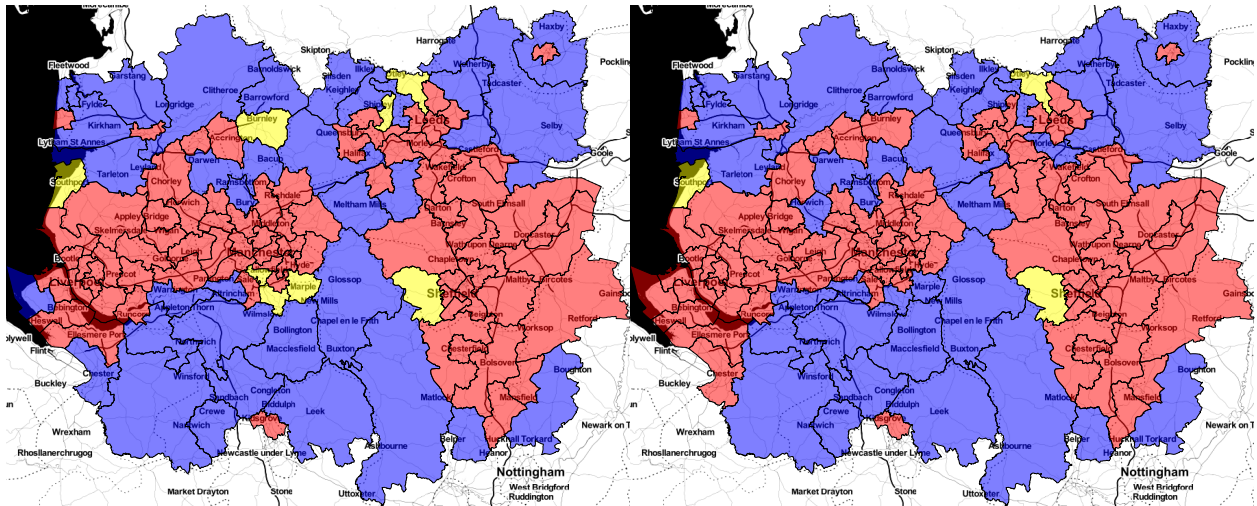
Morecambe
Skipton
Harrogate
Haxby
Pocklington
Fleetwood
Garstang
Barnoldswick
Silsden
Ilkley
Wetherby
Tadcaster
Fylde
Longridge
Clitheroe
Barrowford
Keighley
Otley
Kirkham
Burnley
Shipley
Leeds
Selby
Lytham St Annes
Queensbury
Accrington
Halifax
Morley
Castleford
Goole
Leyland
Darwen
Bacup
Tarleton
Southport
Chorley
Ramsbottom
Rochdale
Wakefield
Crofton
Bolton
Bury
Meltham Mills
Barton
South Elmsall
Appley Bridge
Skelmersdale
Wigan
Middleton
Barnsley
Doncaster
Bootle
Leigh
Manchester
Wath upon Dearne
Golborne
Hyde
Chapeltown
Liverpool
Prescot
Partington
Glossop
Warrington
Marple
Sheffield
Maltby
Bircotes
Gainsborough
Bebington
Appleton Thorn
Altrincham
New Mills
Heswall
Runcorn
Wilmslow
Chapel en le Frith
Retford
Ellesmere Port
Beighton
Worksop
Holywell
Flint
Northwich
Bollington
Macclesfield
Buxton
Chesterfield
Bolsover
Boughton
Chester
Buckley
Winsford
Congleton
Sandbach
Biddulph
Matlock
Mansfield
Crewe
Leek
Wrexham
Nantwich
Kidsgrove
Belper
Hucknall Torkard
Newark on Trent
Rhosllanerchrugog
Ashbourne
Heanor
Newcastle under Lyme
Nottingham
West Bridgford
Market Drayton
Stone
Uttoxeter
Ruddington

Morecambe
Skipton
Harrogate
Haxby
Pocklington
Fleetwood
Garstang
Barnoldswick
Silsden
Ilkley
Wetherby
Tadcaster
Fylde
Longridge
Clitheroe
Barrowford
Keighley
Otley
Kirkham
Burnley
Shipley
Leeds
Selby
Lytham St Annes
Queensbury
Accrington
Halifax
Morley
Castleford
Goole
Leyland
Darwen
Bacup
Tarleton
Southport
Chorley
Ramsbottom
Rochdale
Wakefield
Crofton
Bolton
Bury
Meltham Mills
Barton
South Elmsall
Appley Bridge
Skelmersdale
Wigan
Middleton
Barnsley
Doncaster
Bootle
Leigh
Manchester
Wath upon Dearne
Golborne
Hyde
Chapeltown
Liverpool
Prescot
Partington
Glossop
Warrington
Marple
Sheffield
Maltby
Bircotes
Gainsborough
Bebington
Appleton Thorn
Altrincham
New Mills
Heswall
Runcorn
Wilmslow
Chapel en le Frith
Retford
Ellesmere Port
Beighton
Worksop
Holywell
Flint
Northwich
Bollington
Macclesfield
Buxton
Chesterfield
Bolsover
Boughton
Chester
Buckley
Winsford
Congleton
Sandbach
Biddulph
Matlock
Mansfield
Crewe
Leek
Wrexham
Nantwich
Kidsgrove
Belper
Hucknall Torkard
Newark on Trent
Rhosllanerchrugog
Ashbourne
Heanor
Newcastle under Lyme
Nottingham
West Bridgford
Market Drayton
Stone
Uttoxeter
Ruddington